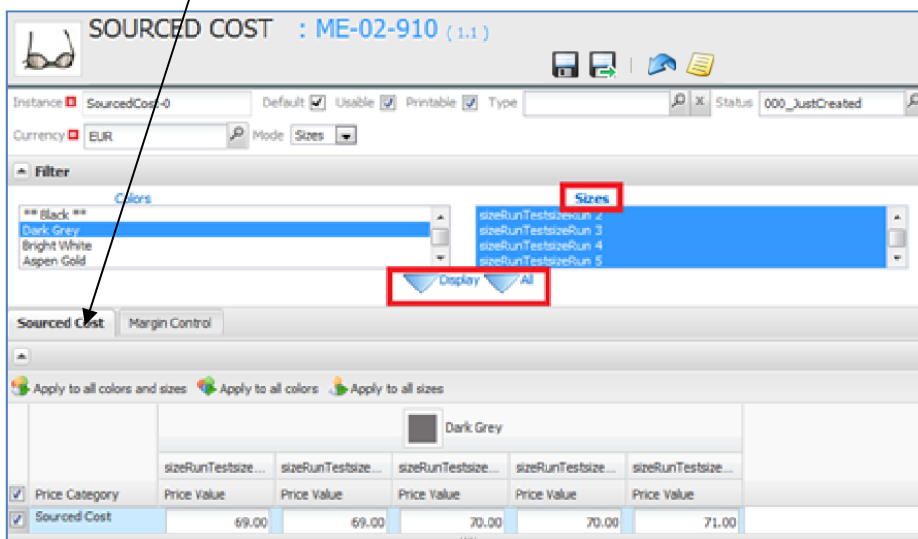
SOURCED COST : ME-02-910 ( 1.1 )

Instance SourcedCost-0 Default Usable Printable Type Status 000_JustCreated

Currency EUR Mode Sizes

Filter

Colors
** Black **
Dark Grey
Bright White
Aspen Gold

Sizes
sizeRunTestsizeRun 2
sizeRunTestsizeRun 3
sizeRunTestsizeRun 4
sizeRunTestsizeRun 5

Display All

Sourced Cost Margin Control

Apply to all colors and sizes Apply to all colors Apply to all sizes

| | Dark Grey | | | | |
|---|---|---|---|---|---|
| | sizeRunTestsize... | sizeRunTestsize... | sizeRunTestsize... | sizeRunTestsize... | sizeRunTestsize... |
| Price Category | Price Value | Price Value | Price Value | Price Value | Price Value |
| Sourced Cost | 69.00 | 69.00 | 70.00 | 70.00 | 71.00 |